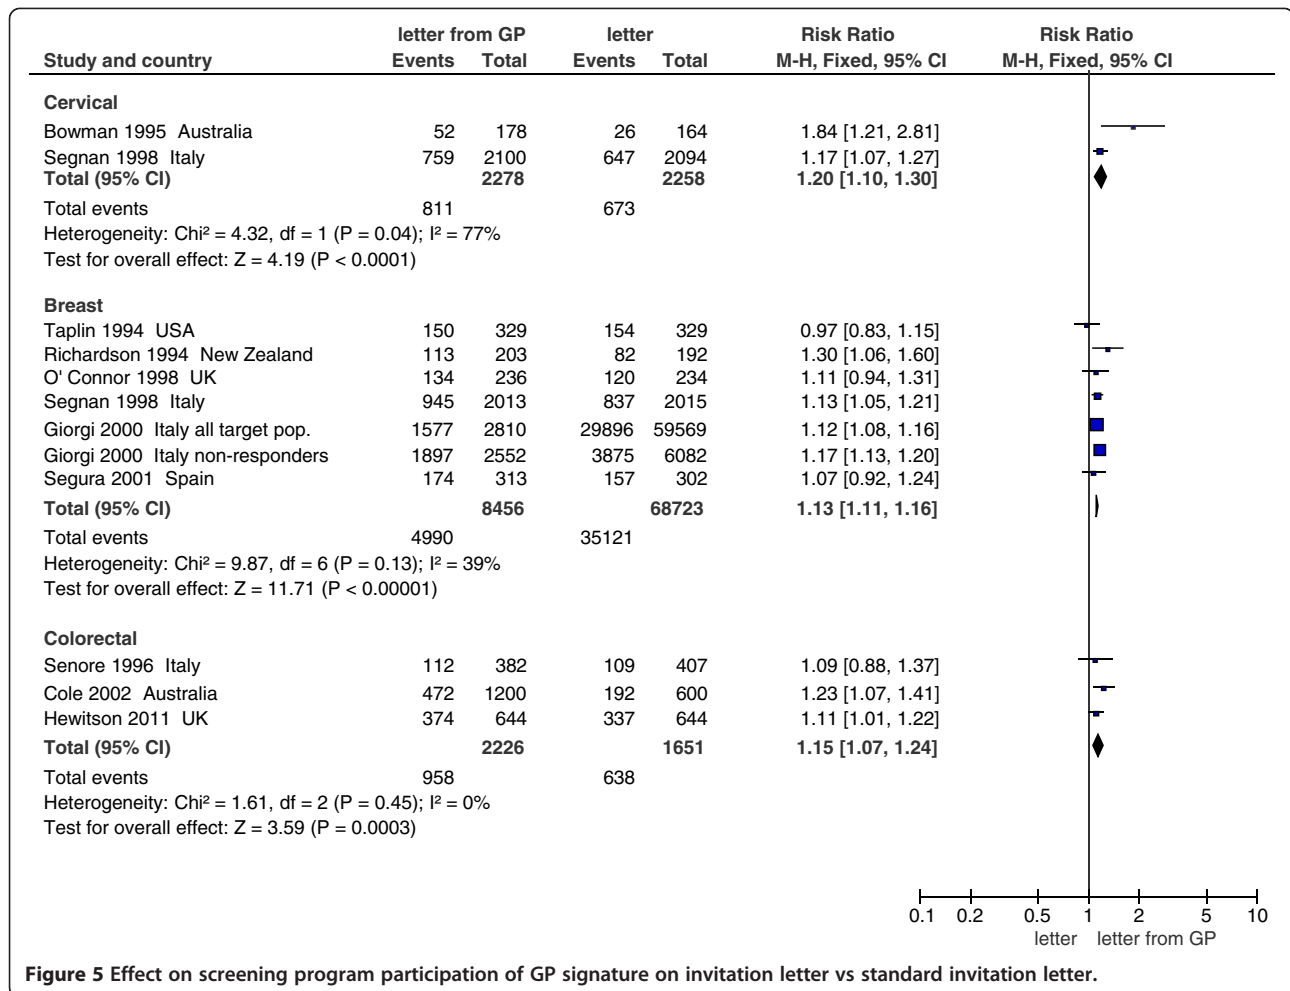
| Study and country | letter from GP Events | letter from GP Total | letter Events | letter Total | Risk Ratio M-H, Fixed, 95% CI | Risk Ratio M-H, Fixed, 95% CI |
|---|---|---|---|---|---|---|
| **Cervical** | | | | | | |
| Bowman 1995 Australia | 52 | 178 | 26 | 164 | 1.84 [1.21, 2.81] | |
| Segnan 1998 Italy | 759 | 2100 | 647 | 2094 | 1.17 [1.07, 1.27] | |
| **Total (95% CI)** | | **2278** | | **2258** | **1.20 [1.10, 1.30]** | |
| Total events | 811 | | 673 | | | |
| Heterogeneity: Chi² = 4.32, df = 1 (P = 0.04); I² = 77% | | | | | | |
| Test for overall effect: Z = 4.19 (P < 0.0001) | | | | | | |
| **Breast** | | | | | | |
| Taplin 1994 USA | 150 | 329 | 154 | 329 | 0.97 [0.83, 1.15] | |
| Richardson 1994 New Zealand | 113 | 203 | 82 | 192 | 1.30 [1.06, 1.60] | |
| O' Connor 1998 UK | 134 | 236 | 120 | 234 | 1.11 [0.94, 1.31] | |
| Segnan 1998 Italy | 945 | 2013 | 837 | 2015 | 1.13 [1.05, 1.21] | |
| Giorgi 2000 Italy all target pop. | 1577 | 2810 | 29896 | 59569 | 1.12 [1.08, 1.16] | |
| Giorgi 2000 Italy non-responders | 1897 | 2552 | 3875 | 6082 | 1.17 [1.13, 1.20] | |
| Segura 2001 Spain | 174 | 313 | 157 | 302 | 1.07 [0.92, 1.24] | |
| **Total (95% CI)** | | **8456** | | **68723** | **1.13 [1.11, 1.16]** | |
| Total events | 4990 | | 35121 | | | |
| Heterogeneity: Chi² = 9.87, df = 6 (P = 0.13); I² = 39% | | | | | | |
| Test for overall effect: Z = 11.71 (P < 0.00001) | | | | | | |
| **Colorectal** | | | | | | |
| Senore 1996 Italy | 112 | 382 | 109 | 407 | 1.09 [0.88, 1.37] | |
| Cole 2002 Australia | 472 | 1200 | 192 | 600 | 1.23 [1.07, 1.41] | |
| Hewitson 2011 UK | 374 | 644 | 337 | 644 | 1.11 [1.01, 1.22] | |
| **Total (95% CI)** | | **2226** | | **1651** | **1.15 [1.07, 1.24]** | |
| Total events | 958 | | 638 | | | |
| Heterogeneity: Chi² = 1.61, df = 2 (P = 0.45); I² = 0% | | | | | | |
| Test for overall effect: Z = 3.59 (P = 0.0003) | | | | | | |

0.1 0.2 0.5 1 2 5 10
letter letter from GP

**Figure 5 Effect on screening program participation of GP signature on invitation letter vs standard invitation letter.**